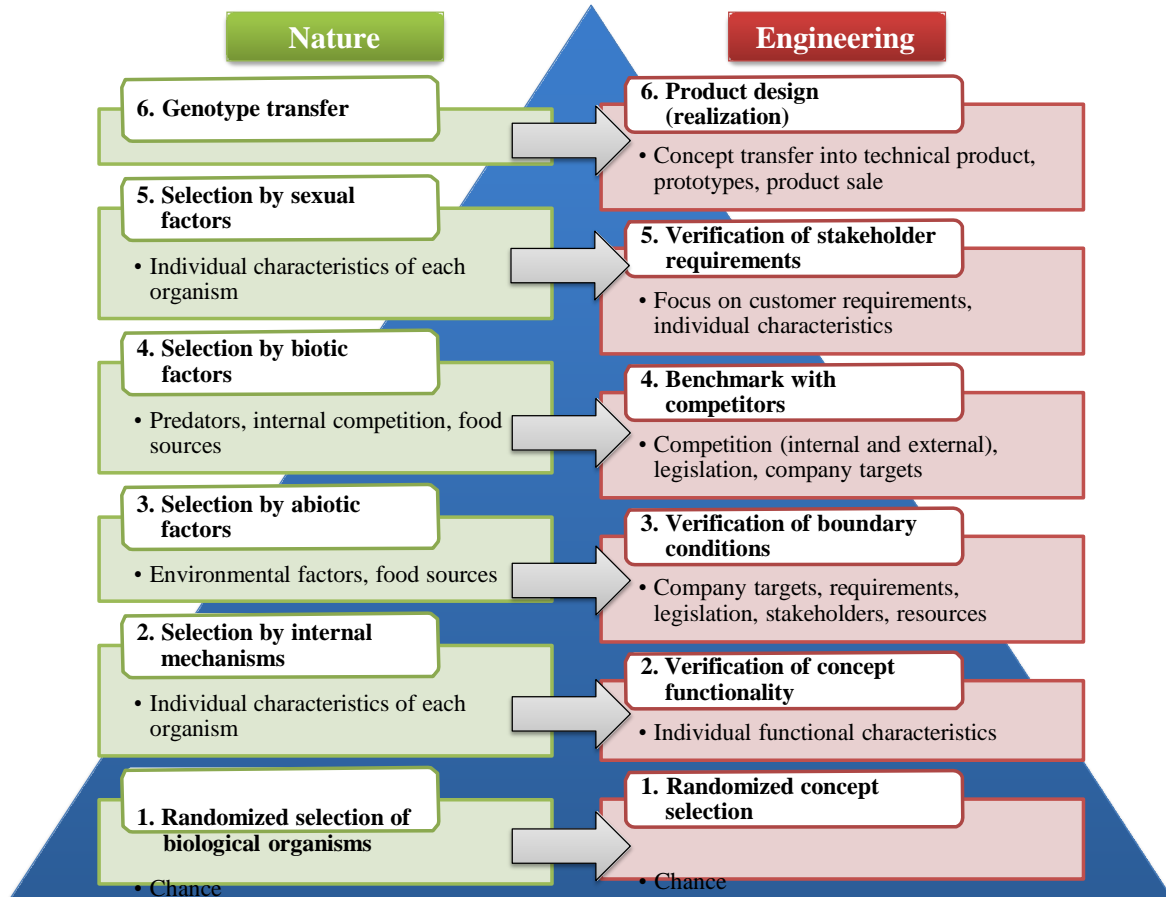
Nature

Engineering

6. Genotype transfer

6. Product design (realization)

• Concept transfer into technical product, prototypes, product sale

5. Selection by sexual factors

• Individual characteristics of each organism

5. Verification of stakeholder requirements

• Focus on customer requirements, individual characteristics

4. Selection by biotic factors

• Predators, internal competition, food sources

4. Benchmark with competitors

• Competition (internal and external), legislation, company targets

3. Selection by abiotic factors

• Environmental factors, food sources

3. Verification of boundary conditions

• Company targets, requirements, legislation, stakeholders, resources

2. Selection by internal mechanisms

• Individual characteristics of each organism

2. Verification of concept functionality

• Individual functional characteristics

1. Randomized selection of biological organisms

• Chance

1. Randomized concept selection

• Chance